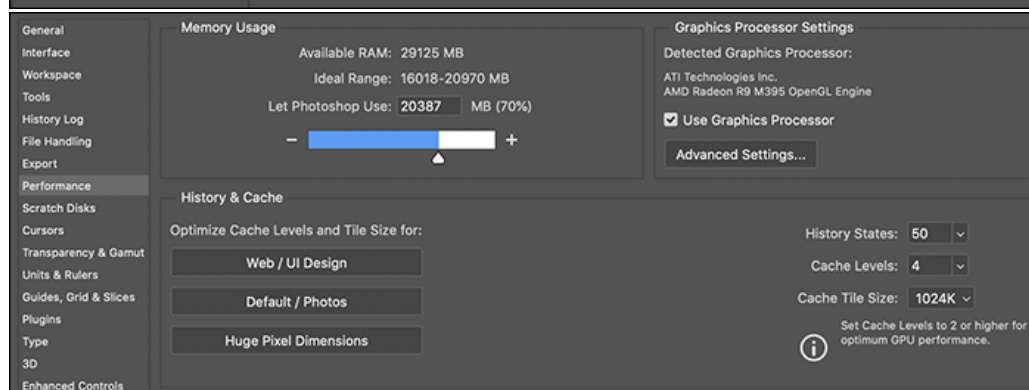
General
Interface
Workspace
Tools
History Log
File Handling
Export
Performance
Scratch Disks
Cursors
Transparency & Gamut
Units & Rulers
Guides, Grid & Slices
Plugins
Type
3D
Enhanced Controls

Memory Usage

Available RAM: 29125 MB

Ideal Range: 16018-20970 MB

Let Photoshop Use: 20387 MB (70%)

–
+

Graphics Processor Settings

Detected Graphics Processor:

ATI Technologies Inc.
AMD Radeon R9 M395 OpenGL Engine

Use Graphics Processor

Advanced Settings...

History & Cache

Optimize Cache Levels and Tile Size for:

Web / UI Design

Default / Photos

Huge Pixel Dimensions

History States: 50

Cache Levels: 4

Cache Tile Size: 1024K

Set Cache Levels to 2 or higher for optimum GPU performance.